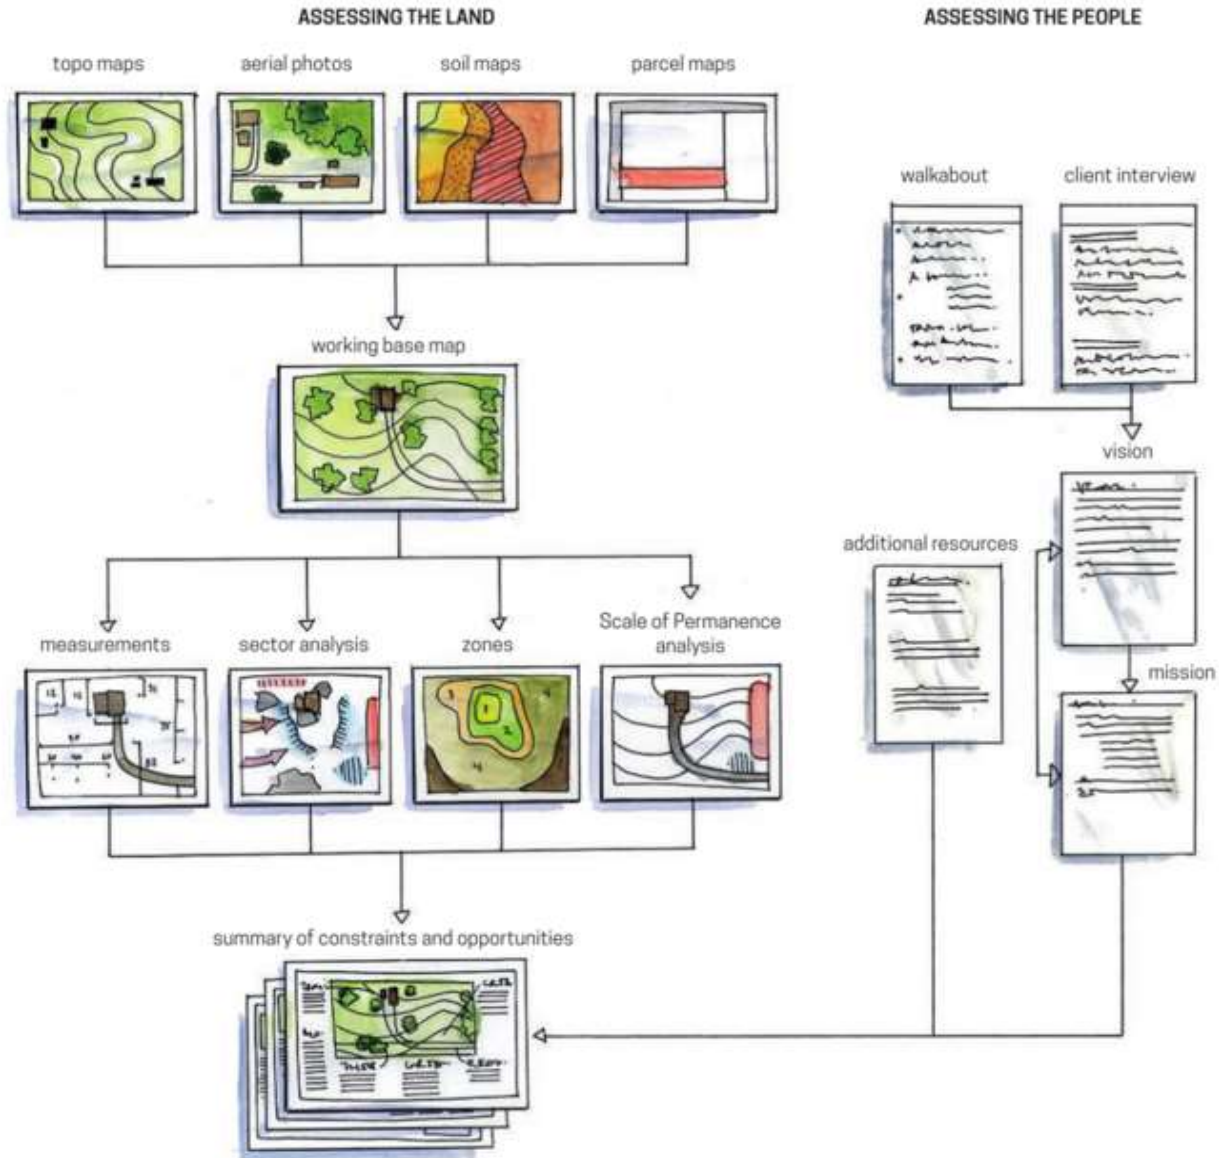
ASSESSING THE LAND

topo maps

aerial photos

soil maps

parcel maps

working base map

measurements

sector analysis

zones

Scale of Permanence analysis

summary of constraints and opportunities

ASSESSING THE PEOPLE

walkabout

client interview

vision

additional resources

mission